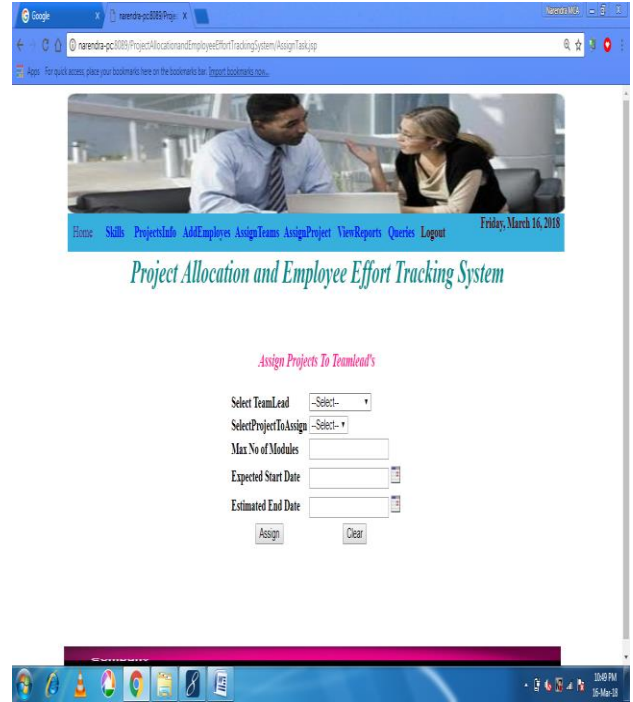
Google
narendra-pc:8089/Proje
Narendra MCA
narendra-pc:8089/ProjectAllocationandEmployeeEffortTrackingSystem/AssignTask.jsp
Apps For quick access, place your bookmarks here on the bookmarks bar. Import bookmarks now...

Home Skills ProjectsInfo AddEmployes AssignTeams AssignProject ViewReports Queries Logout
Friday, March 16, 2018

Project Allocation and Employee Effort Tracking System

Assign Projects To Teamlead's

| Select TeamLead | --Select-- |
|---|---|
| SelectProjectToAssign | --Select-- |
| Max No of Modules | |
| Expected Start Date | |
| Estimated End Date | |

Assign Clear

10:49 PM
16-Mar-18